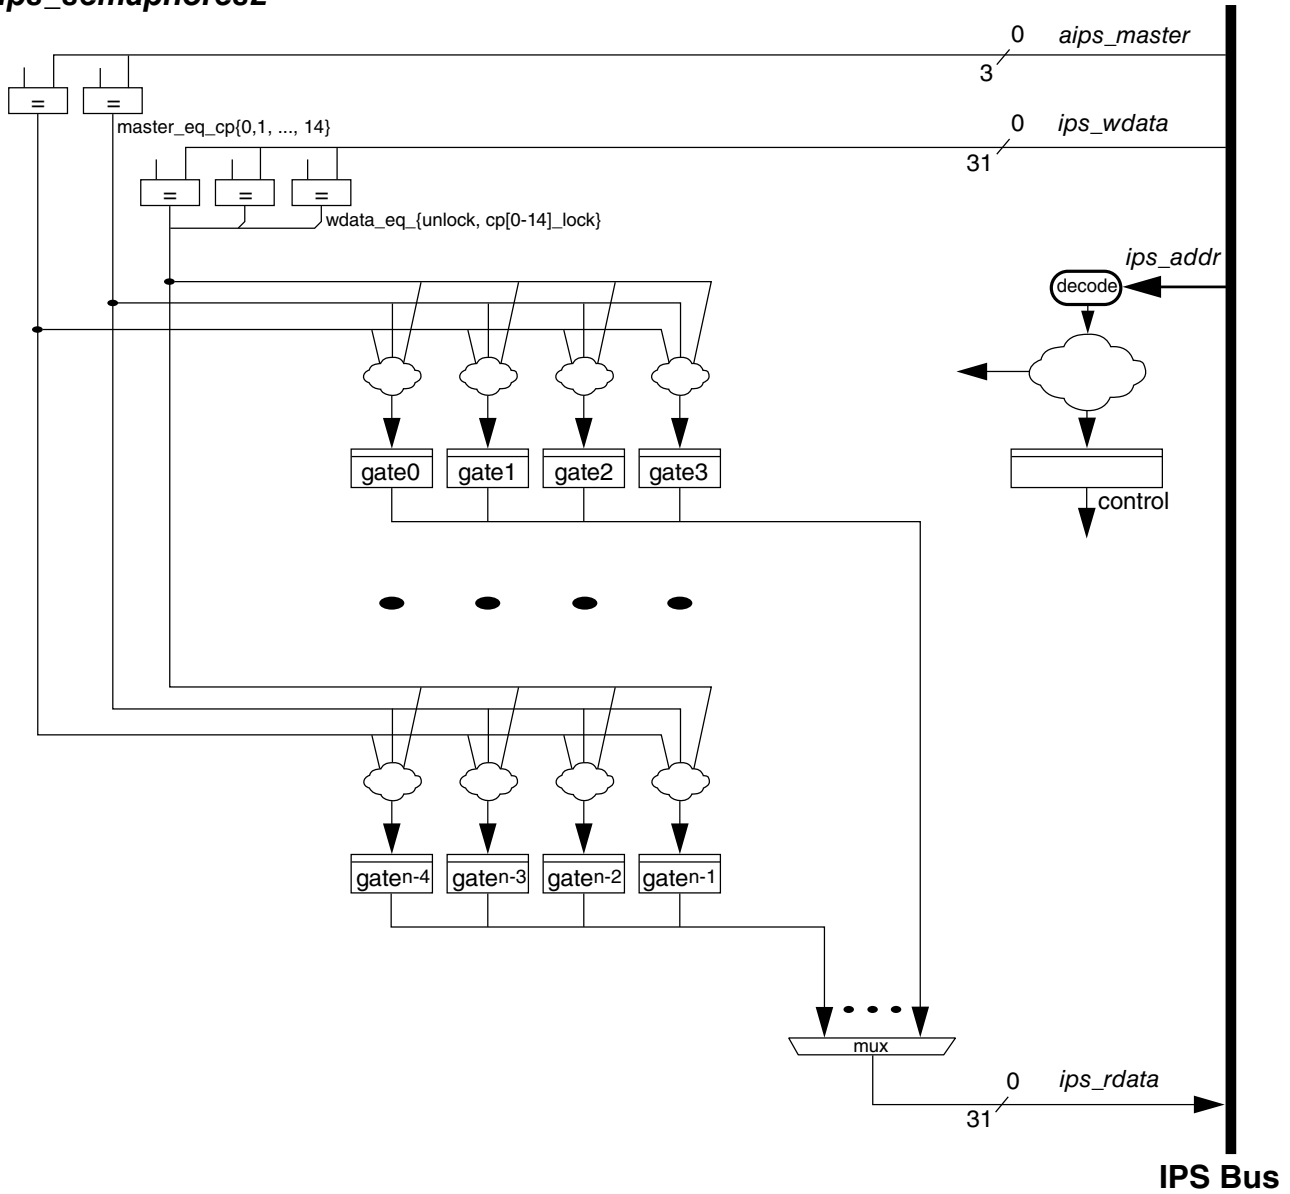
ips_semaphores2

0 aips_master
3

=
=
master_eq_cp{0,1, ..., 14}

0 ips_wdata
31

=
=
=
wdata_eq_{unlock, cp[0-14]_lock}

ips_addr
decode

gate0
gate1
gate2
gate3

control

gate$^{n-4}$
gate$^{n-3}$
gate$^{n-2}$
gate$^{n-1}$

mux

0 ips_rdata
31

IPS Bus